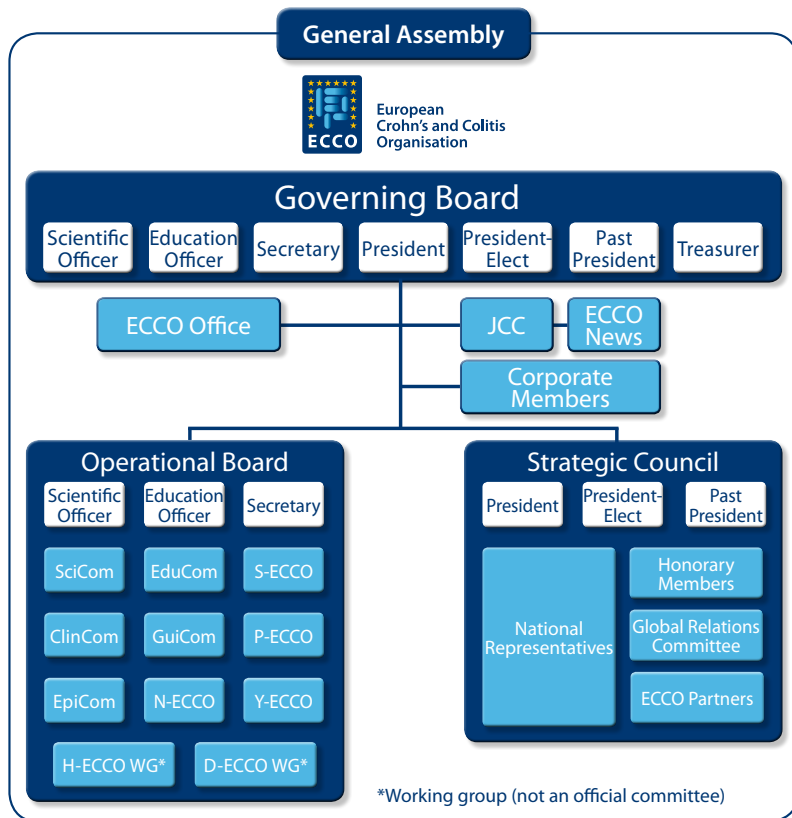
General Assembly

ECCO

European Crohn's and Colitis Organisation

Governing Board

Scientific Officer

Education Officer

Secretary

President

President-Elect

Past President

Treasurer

ECCO Office

JCC

ECCO News

Corporate Members

Operational Board

Scientific Officer

Education Officer

Secretary

SciCom

EduCom

S-ECCO

ClinCom

GuiCom

P-ECCO

EpiCom

N-ECCO

Y-ECCO

H-ECCO WG*

D-ECCO WG*

Strategic Council

President

President-Elect

Past President

National Representatives

Honorary Members

Global Relations Committee

ECCO Partners

*Working group (not an official committee)